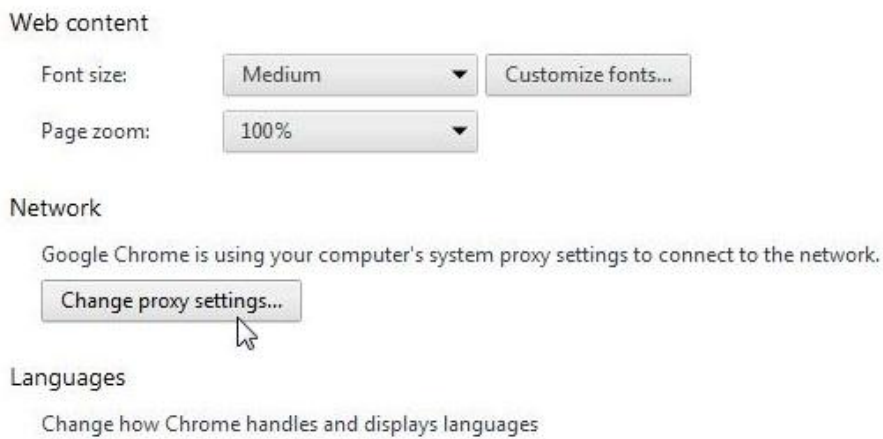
Web content

Font size: Medium Customize fonts...

Page zoom: 100%

Network

Google Chrome is using your computer's system proxy settings to connect to the network.

Change proxy settings...

Languages

Change how Chrome handles and displays languages